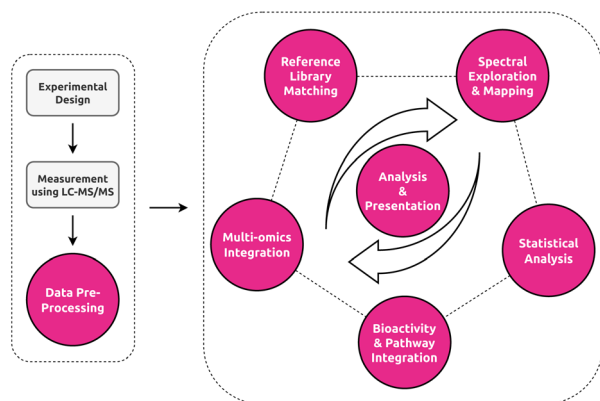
Experimental Design

Measurement using LC-MS/MS

Data Pre-Processing

Reference Library Matching

Spectral Exploration & Mapping

Analysis & Presentation

Multi-omics Integration

Statistical Analysis

Bioactivity & Pathway Integration